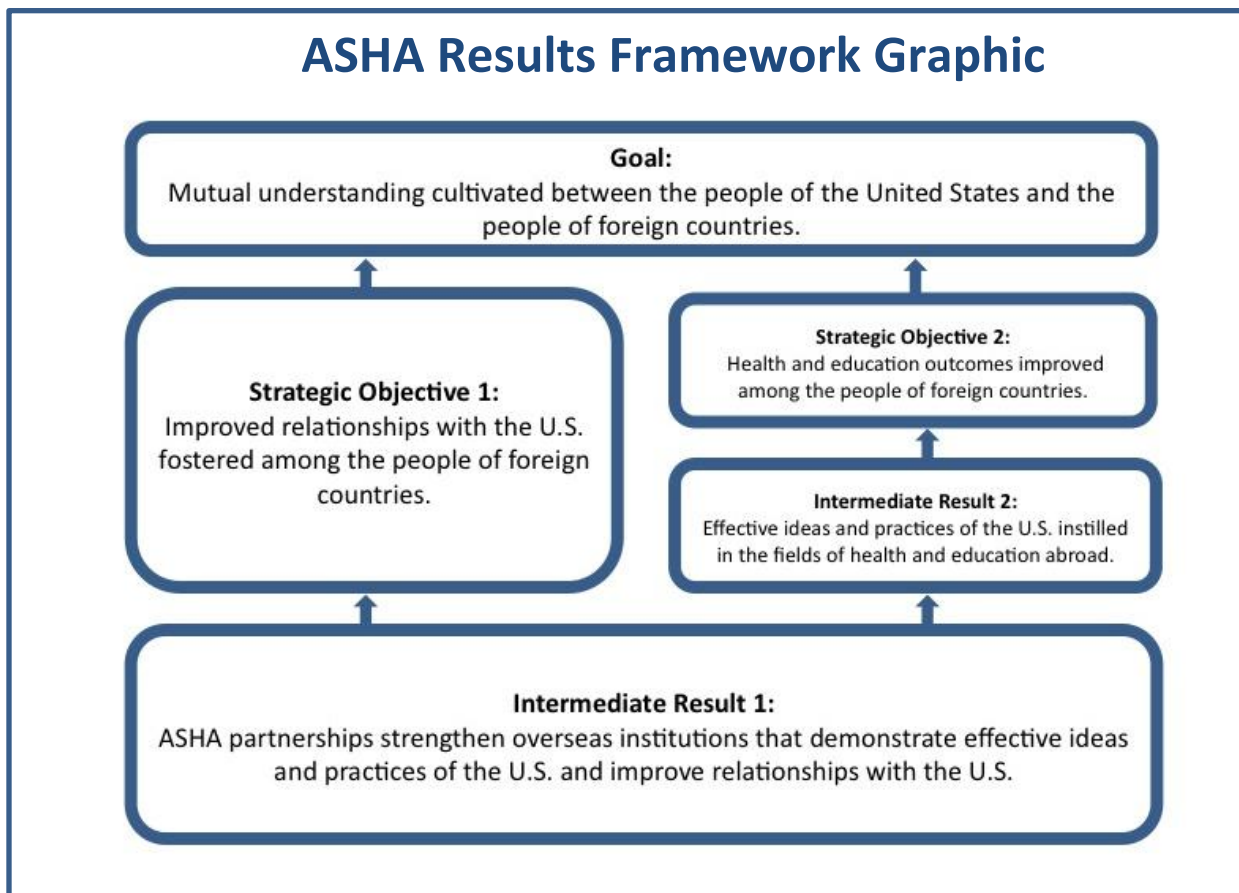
ASHA Results Framework Graphic

Goal:
Mutual understanding cultivated between the people of the United States and the people of foreign countries.

Strategic Objective 1:
Improved relationships with the U.S. fostered among the people of foreign countries.

Strategic Objective 2:
Health and education outcomes improved among the people of foreign countries.

Intermediate Result 2:
Effective ideas and practices of the U.S. instilled in the fields of health and education abroad.

Intermediate Result 1:
ASHA partnerships strengthen overseas institutions that demonstrate effective ideas and practices of the U.S. and improve relationships with the U.S.